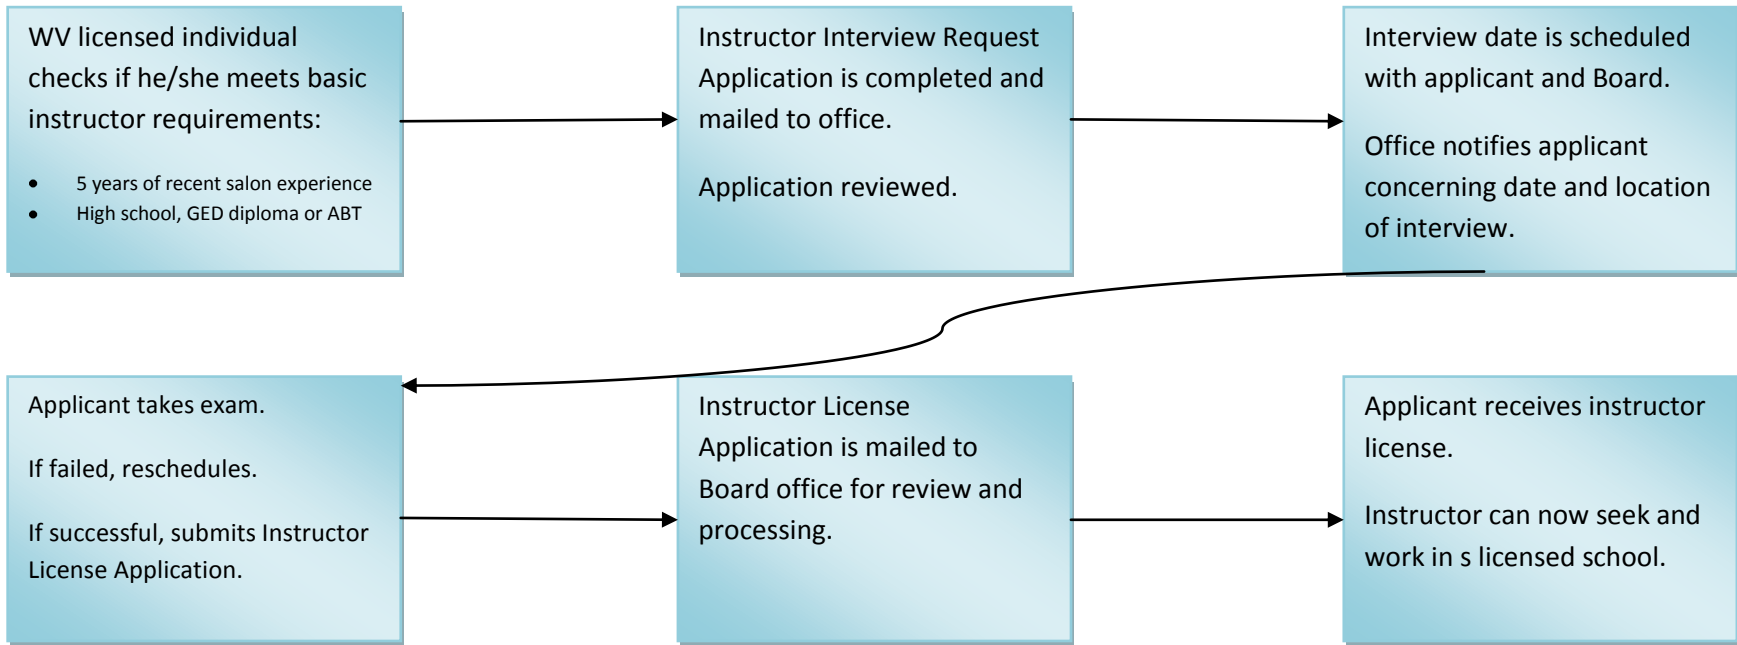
WV licensed individual checks if he/she meets basic instructor requirements:

- 5 years of recent salon experience
- High school, GED diploma or ABT

Instructor Interview Request Application is completed and mailed to office.

Application reviewed.

Interview date is scheduled with applicant and Board.

Office notifies applicant concerning date and location of interview.

Applicant takes exam.

If failed, reschedules.

If successful, submits Instructor License Application.

Instructor License Application is mailed to Board office for review and processing.

Applicant receives instructor license.

Instructor can now seek and work in s licensed school.